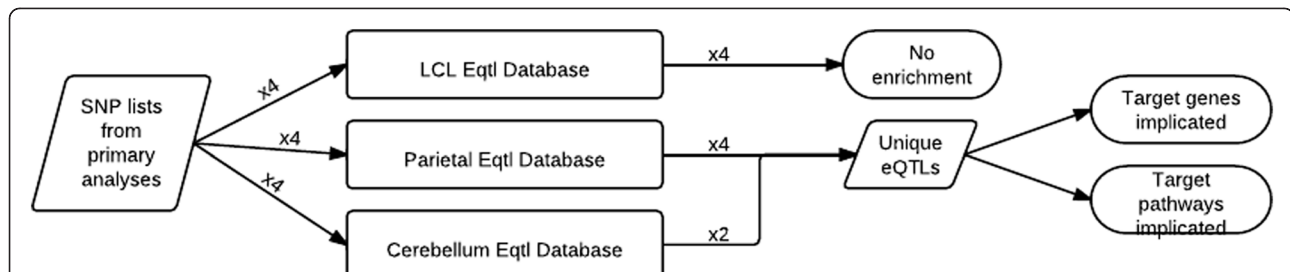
SNP lists from primary analyses

x4

x4

x4

LCL Eqtl Database

Parietal Eqtl Database

Cerebellum Eqtl Database

x4

x4

x2

No enrichment

Unique eQTLs

Target genes implicated

Target pathways implicated